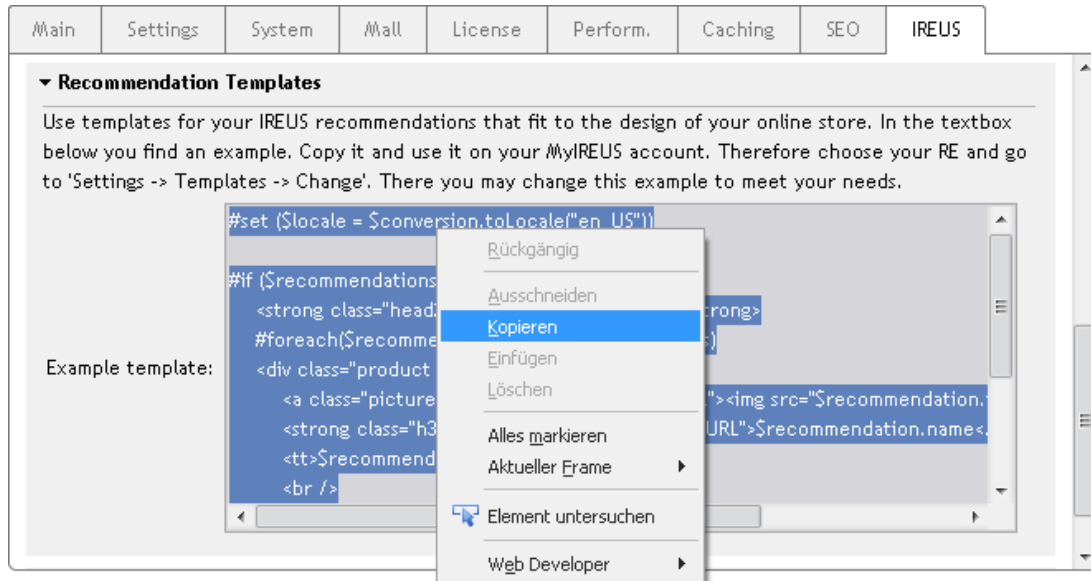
Main | Settings | System | Mall | License | Perform. | Caching | SEO | IREUS

▾ Recommendation Templates

Use templates for your IREUS recommendations that fit to the design of your online store. In the textbox below you find an example. Copy it and use it on your MyIREUS account. Therefore choose your RE and go to 'Settings -> Templates -> Change'. There you may change this example to meet your needs.

Example template:

#set ($locale = $conversion.toLocale("en_US"))

#if ($recommendations
<strong class="head
#foreach($recomme
<div class="product
<a class="picture
<strong class="h3
<tt>$recommend
<br />

trong>
s)
"><img src="$recommendation.
URL">$recommendation.name<

Rückgängig
Ausschneiden
Kopieren
Einfügen
Löschen
Alles markieren
Aktueller Frame
Element untersuchen
Web Developer